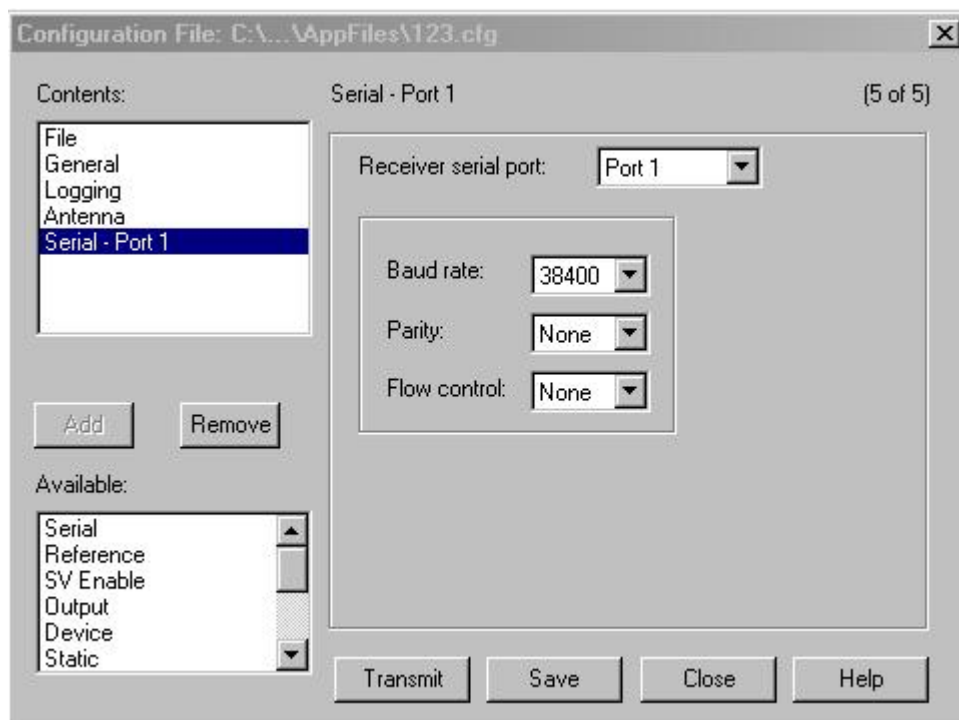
Configuration File: C:\...\AppFiles\123.cfg

Contents:

File
General
Logging
Antenna
Serial - Port 1

Add
Remove

Available:

Serial
Reference
SV Enable
Output
Device
Static

Serial - Port 1

(5 of 5)

Receiver serial port: Port 1

Baud rate: 38400
Parity: None
Flow control: None

Transmit
Save
Close
Help